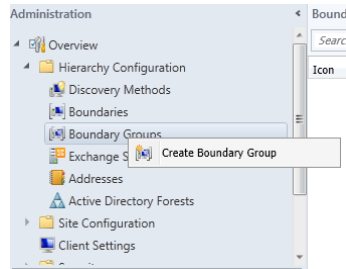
Administration

Overview

Hierarchy Configuration

Discovery Methods

Boundaries

Boundary Groups

Exchange S

Create Boundary Group

Addresses

Active Directory Forests

Site Configuration

Client Settings

Bound

Searc

Icon